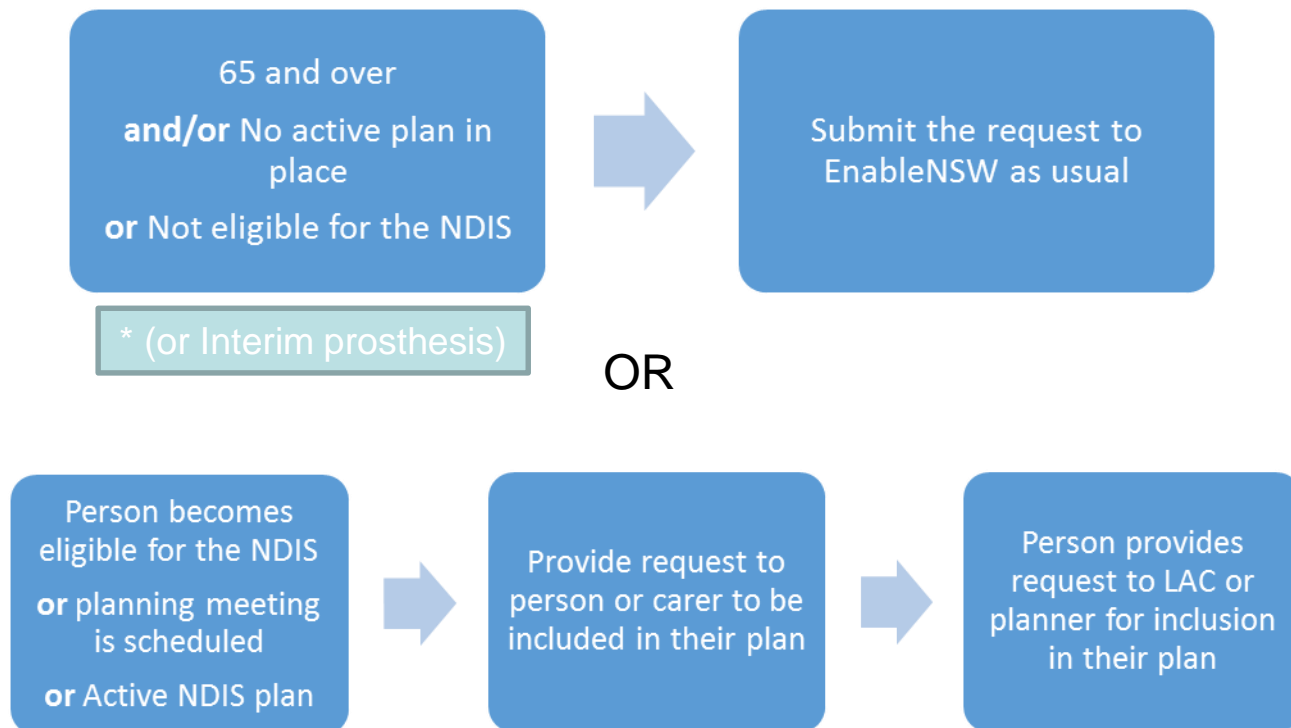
65 and over

**and/or** No active plan in place

**or** Not eligible for the NDIS

Submit the request to EnableNSW as usual

* (or Interim prosthesis)

OR

Person becomes eligible for the NDIS

**or** planning meeting is scheduled

**or** Active NDIS plan

Provide request to person or carer to be included in their plan

Person provides request to LAC or planner for inclusion in their plan